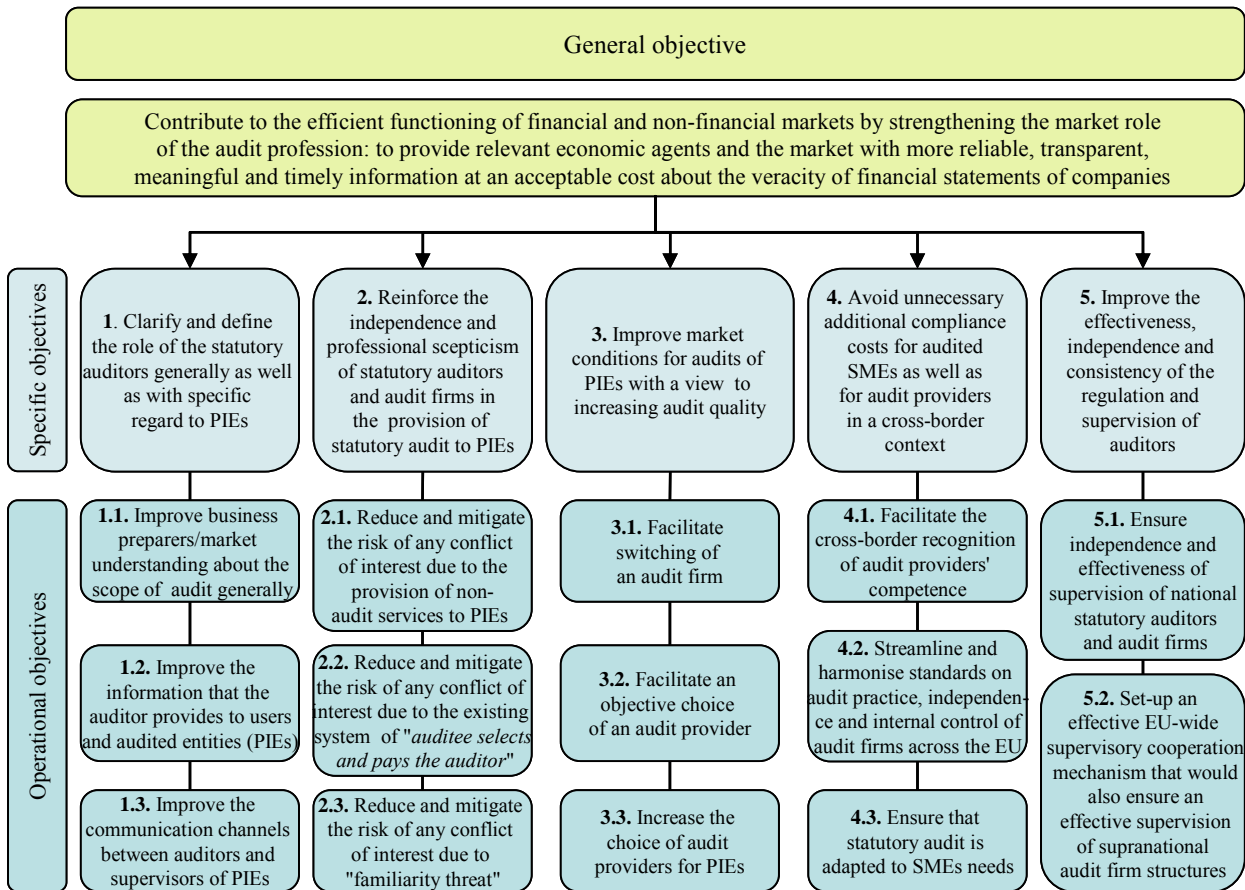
General objective

Contribute to the efficient functioning of financial and non-financial markets by strengthening the market role of the audit profession: to provide relevant economic agents and the market with more reliable, transparent, meaningful and timely information at an acceptable cost about the veracity of financial statements of companies

Specific objectives

**1**. Clarify and define the role of the statutory auditors generally as well as with specific regard to PIEs

**2.** Reinforce the independence and professional scepticism of statutory auditors and audit firms in the provision of statutory audit to PIEs

**3.** Improve market conditions for audits of PIEs with a view to increasing audit quality

**4.** Avoid unnecessary additional compliance costs for audited SMEs as well as for audit providers in a cross-border context

**5.** Improve the effectiveness, independence and consistency of the regulation and supervision of auditors

Operational objectives

**1.1.** Improve business preparers/market understanding about the scope of audit generally

**1.2.** Improve the information that the auditor provides to users and audited entities (PIEs)

**1.3.** Improve the communication channels between auditors and supervisors of PIEs

**2.1.** Reduce and mitigate the risk of any conflict of interest due to the provision of non-audit services to PIEs

**2.2.** Reduce and mitigate the risk of any conflict of interest due to the existing system of "*auditee selects and pays the auditor*"

**2.3.** Reduce and mitigate the risk of any conflict of interest due to "familiarity threat"

**3.1.** Facilitate switching of an audit firm

**3.2.** Facilitate an objective choice of an audit provider

**3.3.** Increase the choice of audit providers for PIEs

**4.1.** Facilitate the cross-border recognition of audit providers' competence

**4.2.** Streamline and harmonise standards on audit practice, independence and internal control of audit firms across the EU

**4.3.** Ensure that statutory audit is adapted to SMEs needs

**5.1.** Ensure independence and effectiveness of supervision of national statutory auditors and audit firms

**5.2.** Set-up an effective EU-wide supervisory cooperation mechanism that would also ensure an effective supervision of supranational audit firm structures